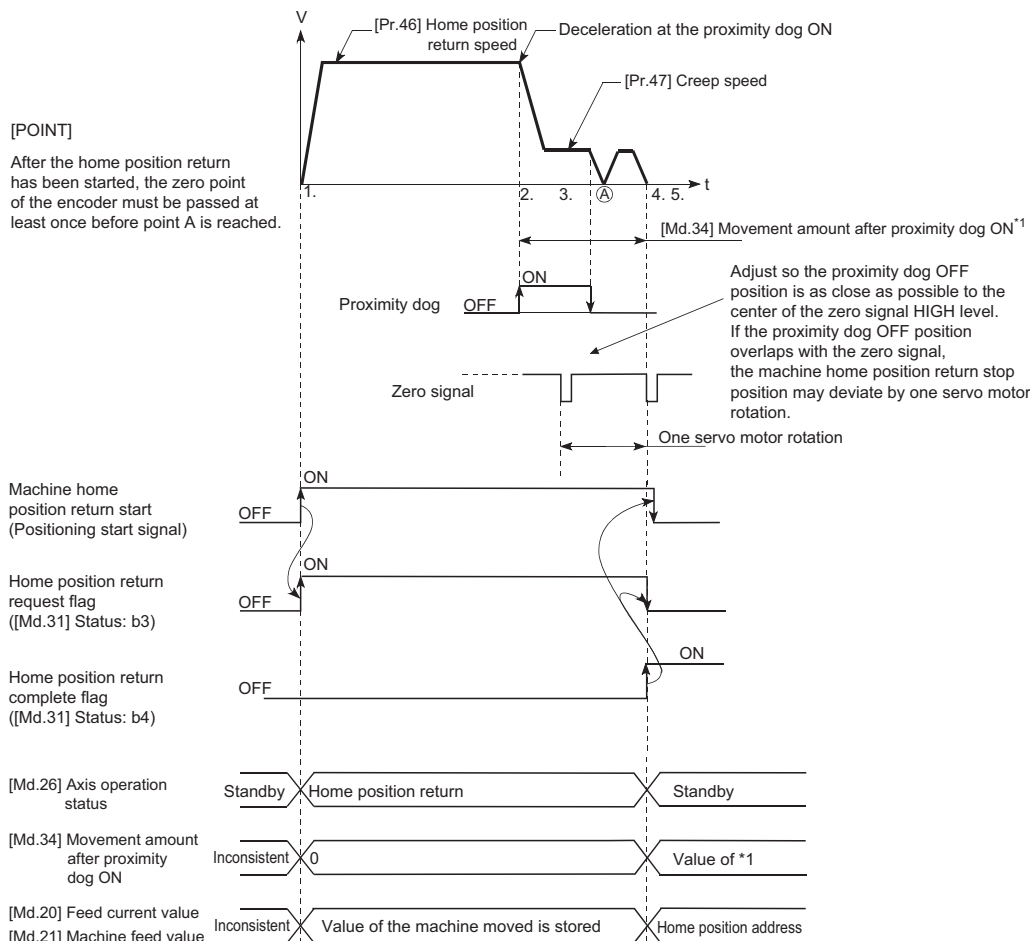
V

[Pr.46] Home position return speed

Deceleration at the proximity dog ON

[Pr.47] Creep speed

[POINT]

After the home position return has been started, the zero point of the encoder must be passed at least once before point A is reached.

1.

2.

3.

Ⓐ

4. 5.

t

[Md.34] Movement amount after proximity dog ON*1

ON

Proximity dog

OFF

Adjust so the proximity dog OFF position is as close as possible to the center of the zero signal HIGH level. If the proximity dog OFF position overlaps with the zero signal, the machine home position return stop position may deviate by one servo motor rotation.

Zero signal

One servo motor rotation

Machine home position return start (Positioning start signal)

ON

OFF

Home position return request flag ([Md.31] Status: b3)

ON

OFF

Home position return complete flag ([Md.31] Status: b4)

ON

OFF

[Md.26] Axis operation status

Standby

Home position return

Standby

[Md.34] Movement amount after proximity dog ON

Inconsistent

0

Value of *1

[Md.20] Feed current value

[Md.21] Machine feed value

Inconsistent

Value of the machine moved is stored

Home position address